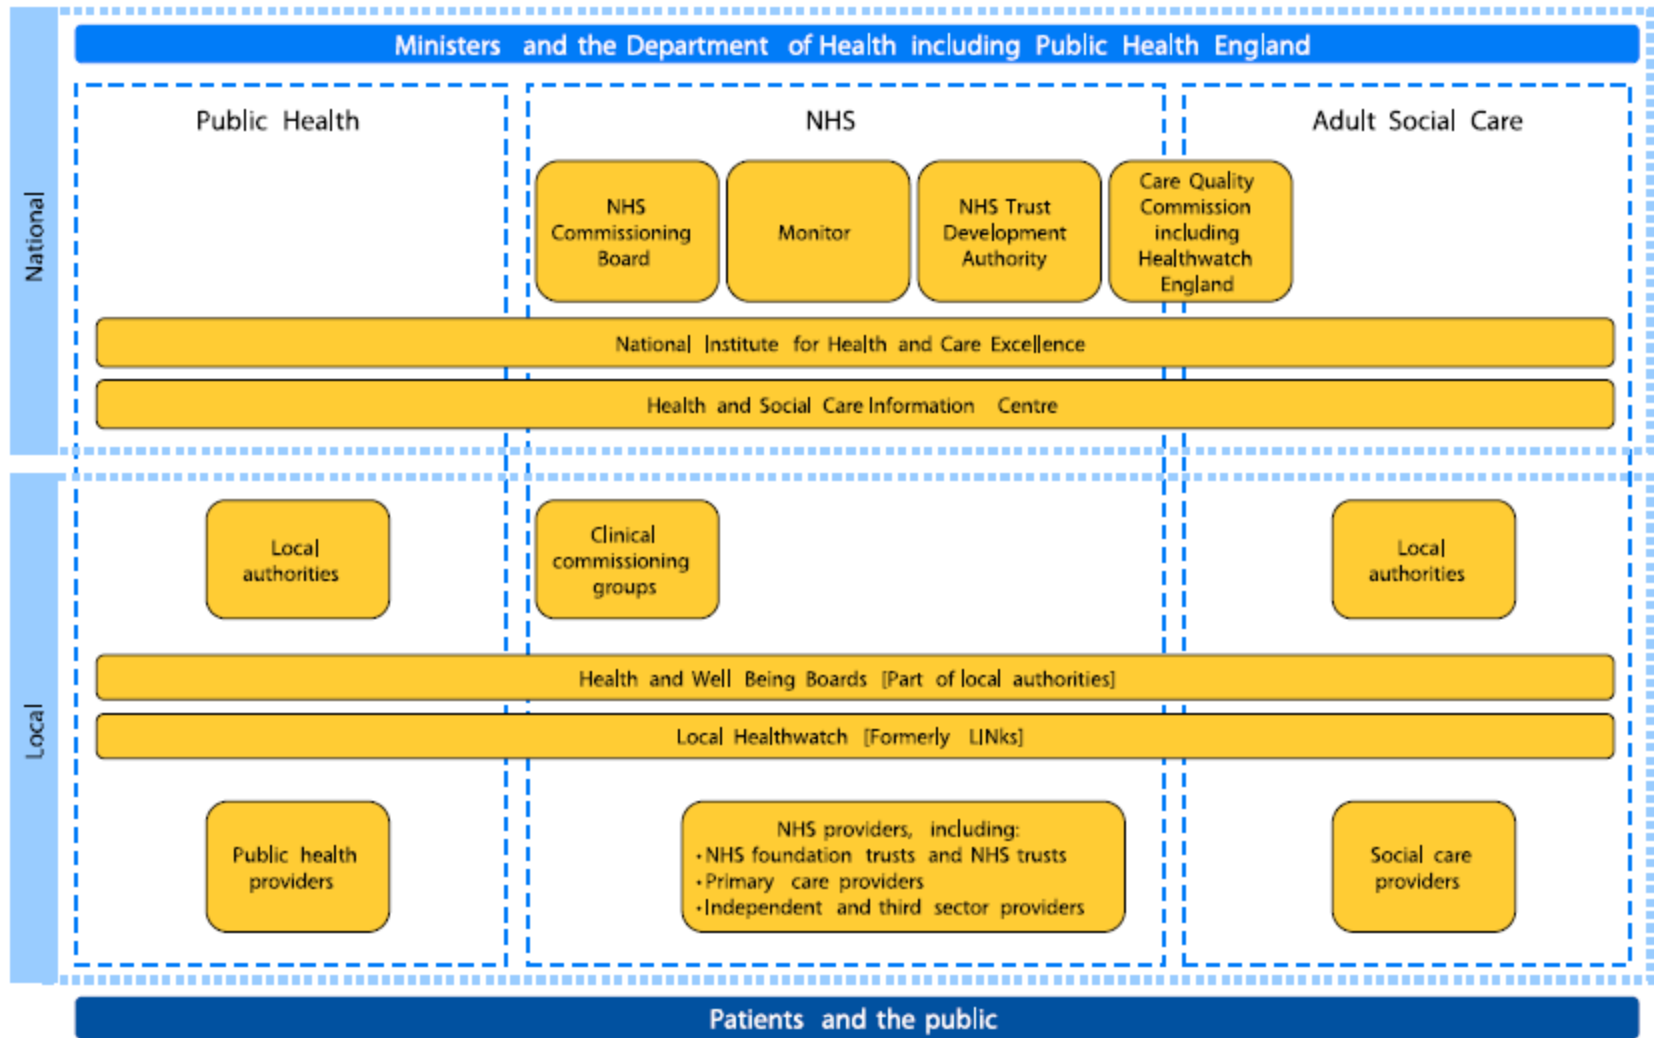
Ministers and the Department of Health including Public Health England

National

Public Health

NHS

Adult Social Care

NHS Commissioning Board

Monitor

NHS Trust Development Authority

Care Quality Commission including Healthwatch England

National Institute for Health and Care Excellence

Health and Social Care Information Centre

Local

Local authorities

Clinical commissioning groups

Local authorities

Health and Well Being Boards [Part of local authorities]

Local Healthwatch [Formerly LINks]

Public health providers

NHS providers, including:
• NHS foundation trusts and NHS trusts
• Primary care providers
• Independent and third sector providers

Social care providers

Patients and the public